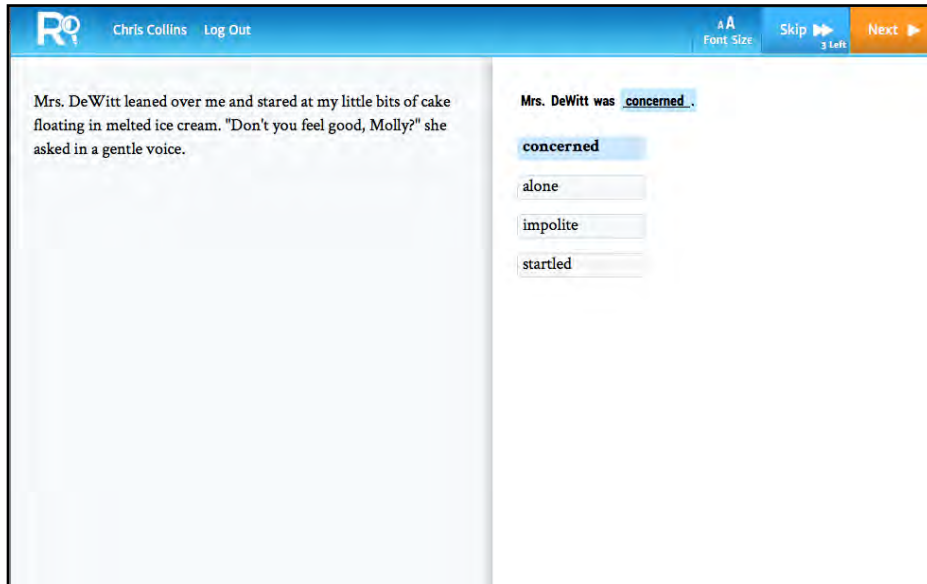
RQ Chris Collins Log Out

AA Font Size Skip 3 Left Next

Mrs. DeWitt leaned over me and stared at my little bits of cake floating in melted ice cream. "Don't you feel good, Molly?" she asked in a gentle voice.

Mrs. DeWitt was concerned .

concerned

alone

impolite

startled